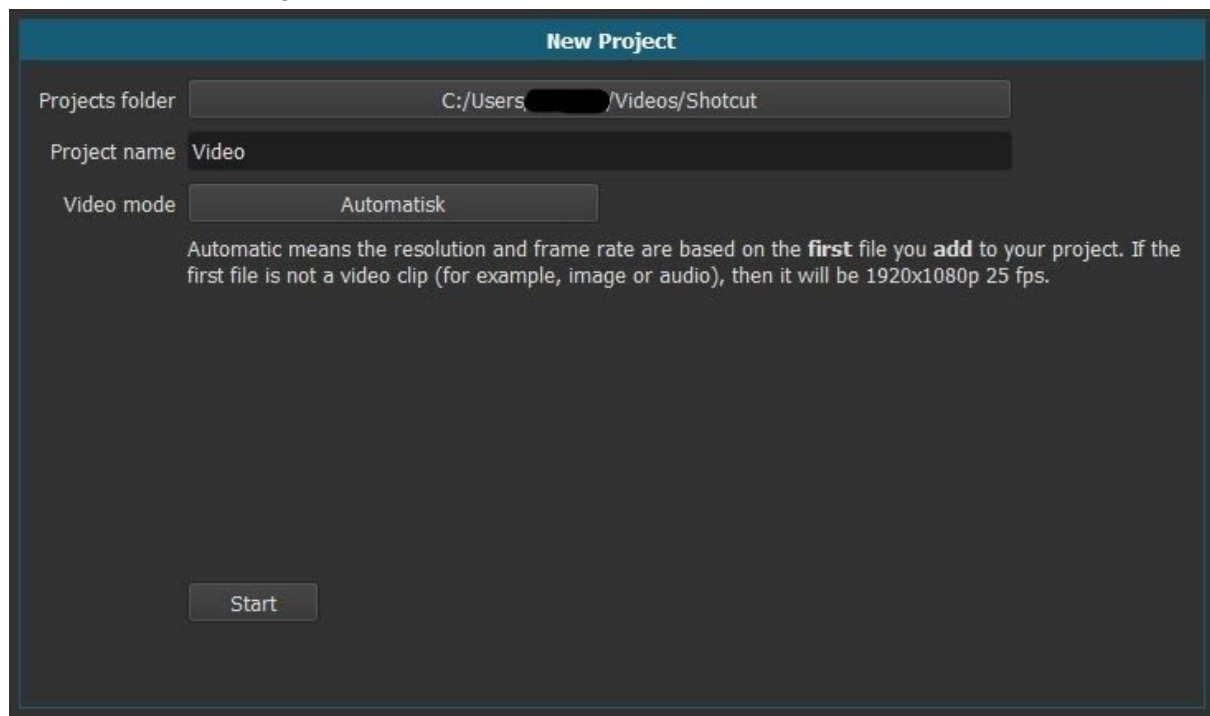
New Project

Projects folder C:/Users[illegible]/Videos/Shotcut

Project name Video

Video mode Automatisk

Automatic means the resolution and frame rate are based on the **first** file you **add** to your project. If the first file is not a video clip (for example, image or audio), then it will be 1920x1080p 25 fps.

Start